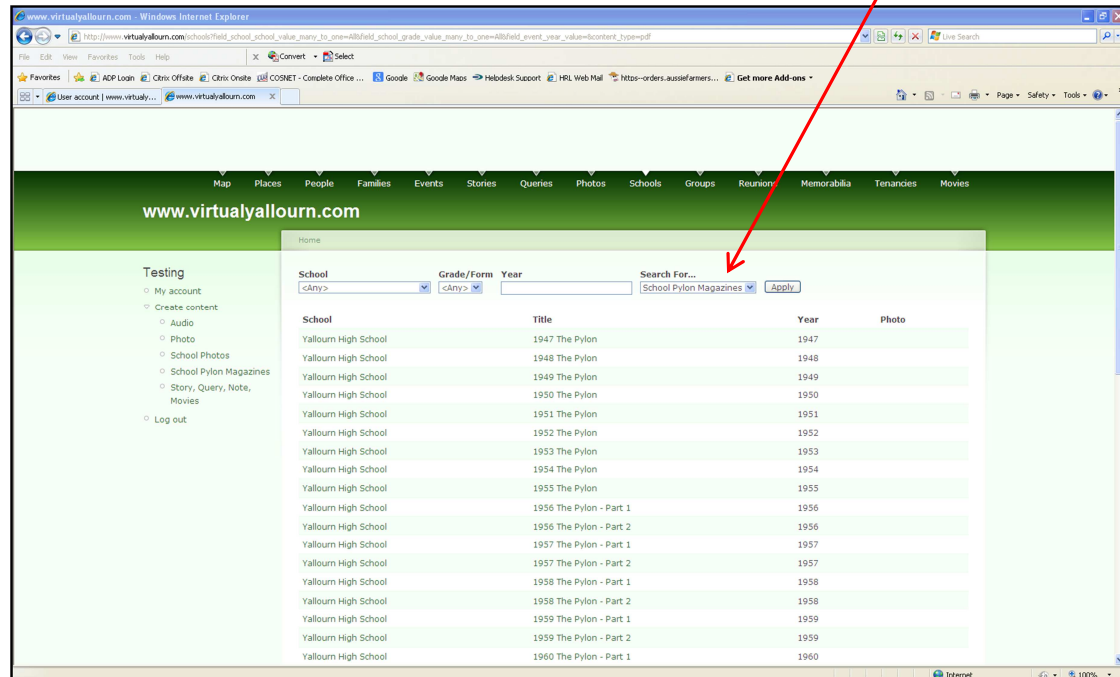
www.virtualyallourn.com - Windows Internet Explorer

http://www.virtualyallourn.com/schools?field_school_school_value_many_to_one=All&field_school_grade_value_many_to_one=All&field_event_year_value=&content_type=pdf

Live Search

File Edit View Favorites Tools Help

Convert Select

Favorites ADP Login Citrix Offsite Citrix Onsite COSNET - Complete Office ... Google Google Maps Helpdesk Support HRL Web Mail https--orders.aussiefarmers... Get more Add-ons

User account | www.virtualy... www.virtualyallourn.com

Page Safety Tools

Map Places People Families Events Stories Queries Photos Schools Groups Reunions Memorabilia Tenancies Movies

www.virtualyallourn.com

Home

Testing
My account
Create content
Audio
Photo
School Photos
School Pylon Magazines
Story, Query, Note, Movies
Log out

School <Any>
Grade/Form <Any>
Year
Search For... School Pylon Magazines
Apply

| School | Title | Year | Photo |
|---|---|---|---|
| Yallourn High School | 1947 The Pylon | 1947 | |
| Yallourn High School | 1948 The Pylon | 1948 | |
| Yallourn High School | 1949 The Pylon | 1949 | |
| Yallourn High School | 1950 The Pylon | 1950 | |
| Yallourn High School | 1951 The Pylon | 1951 | |
| Yallourn High School | 1952 The Pylon | 1952 | |
| Yallourn High School | 1953 The Pylon | 1953 | |
| Yallourn High School | 1954 The Pylon | 1954 | |
| Yallourn High School | 1955 The Pylon | 1955 | |
| Yallourn High School | 1956 The Pylon - Part 1 | 1956 | |
| Yallourn High School | 1956 The Pylon - Part 2 | 1956 | |
| Yallourn High School | 1957 The Pylon - Part 1 | 1957 | |
| Yallourn High School | 1957 The Pylon - Part 2 | 1957 | |
| Yallourn High School | 1958 The Pylon - Part 1 | 1958 | |
| Yallourn High School | 1958 The Pylon - Part 2 | 1958 | |
| Yallourn High School | 1959 The Pylon - Part 1 | 1959 | |
| Yallourn High School | 1959 The Pylon - Part 2 | 1959 | |
| Yallourn High School | 1960 The Pylon - Part 1 | 1960 | |

Internet 100%